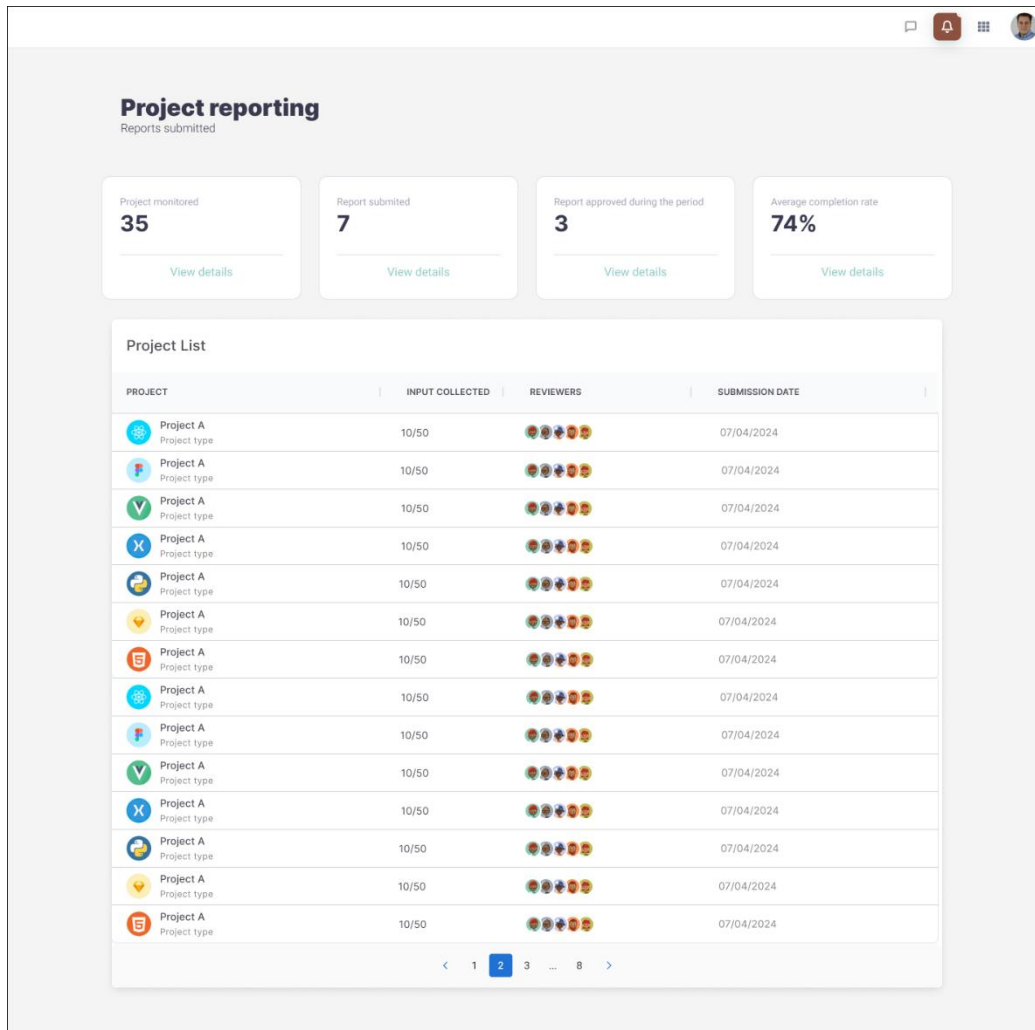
Project reporting
Reports submitted

Project monitored
35
View details

Report submited
7
View details

Report approved during the period
3
View details

Average completion rate
74%
View details

Project List

| PROJECT | INPUT COLLECTED | REVIEWERS | SUBMISSION DATE |
|---|---|---|---|
| Project A Project type | 10/50 | | 07/04/2024 |
| Project A Project type | 10/50 | | 07/04/2024 |
| Project A Project type | 10/50 | | 07/04/2024 |
| Project A Project type | 10/50 | | 07/04/2024 |
| Project A Project type | 10/50 | | 07/04/2024 |
| Project A Project type | 10/50 | | 07/04/2024 |
| Project A Project type | 10/50 | | 07/04/2024 |
| Project A Project type | 10/50 | | 07/04/2024 |
| Project A Project type | 10/50 | | 07/04/2024 |
| Project A Project type | 10/50 | | 07/04/2024 |
| Project A Project type | 10/50 | | 07/04/2024 |
| Project A Project type | 10/50 | | 07/04/2024 |
| Project A Project type | 10/50 | | 07/04/2024 |
| Project A Project type | 10/50 | | 07/04/2024 |

‹ 1 2 3 ... 8 ›